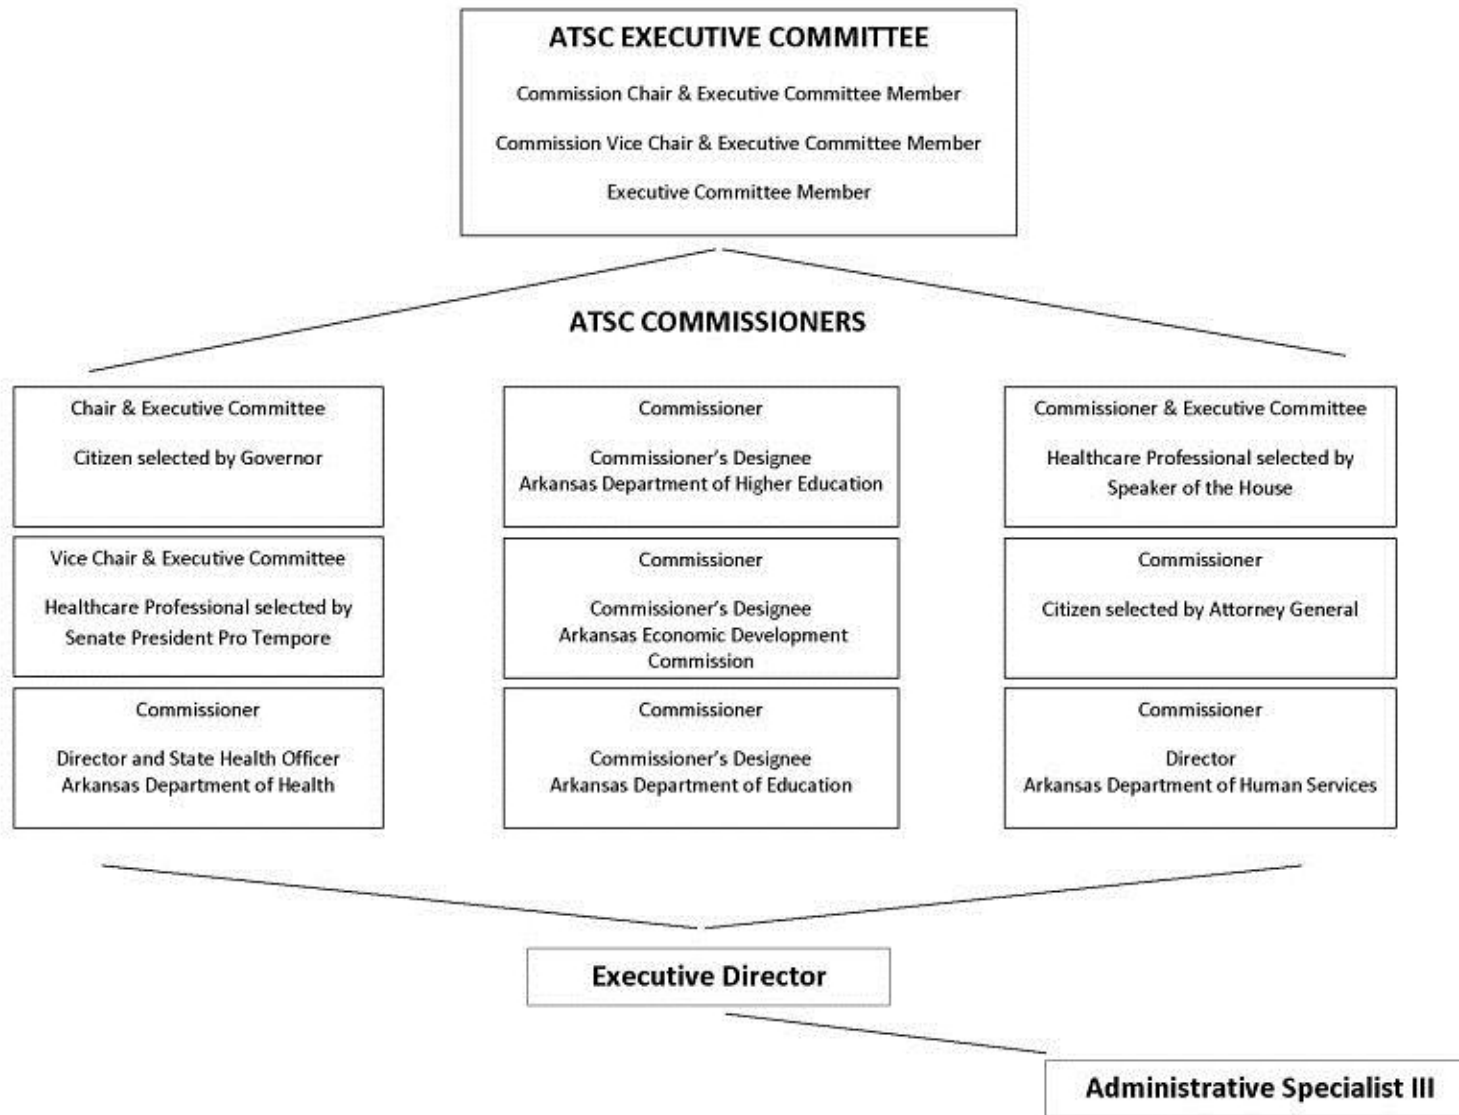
ATSC EXECUTIVE COMMITTEE

Commission Chair & Executive Committee Member

Commission Vice Chair & Executive Committee Member

Executive Committee Member

ATSC COMMISSIONERS

Chair & Executive Committee

Citizen selected by Governor

Vice Chair & Executive Committee

Healthcare Professional selected by Senate President Pro Tempore

Commissioner

Director and State Health Officer
Arkansas Department of Health

Commissioner

Commissioner's Designee
Arkansas Department of Higher Education

Commissioner

Commissioner's Designee
Arkansas Economic Development Commission

Commissioner

Commissioner's Designee
Arkansas Department of Education

Commissioner & Executive Committee

Healthcare Professional selected by Speaker of the House

Commissioner

Citizen selected by Attorney General

Commissioner

Director
Arkansas Department of Human Services

Executive Director

Administrative Specialist III